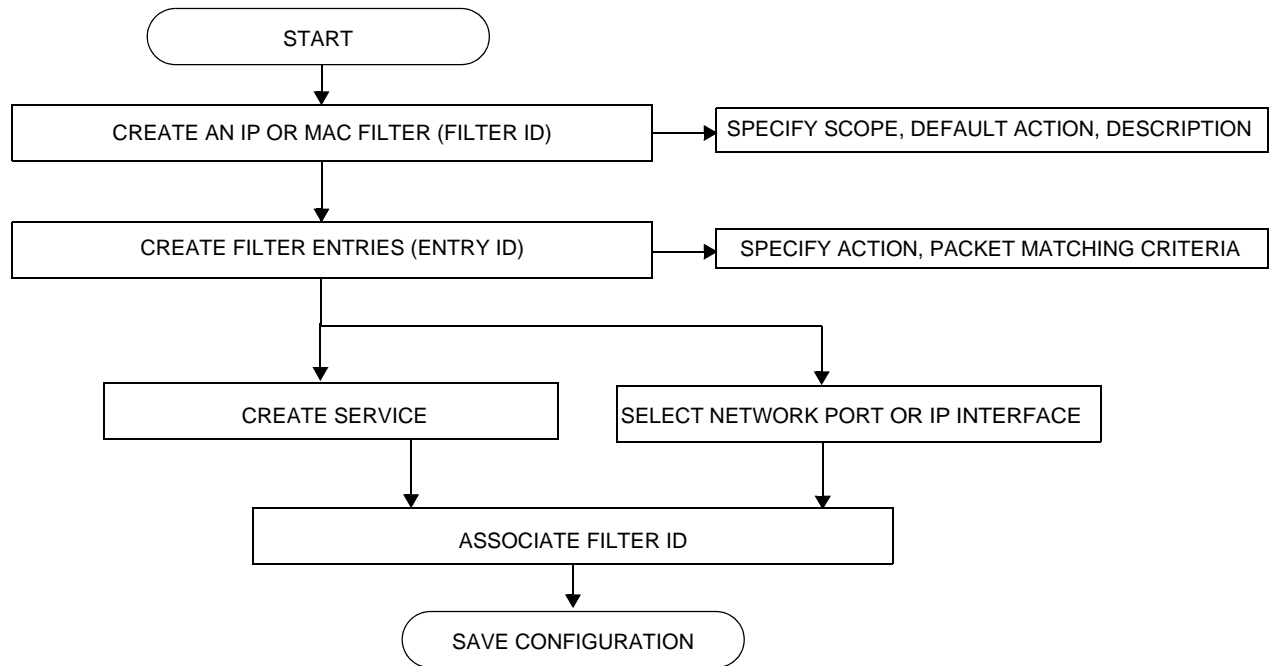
START

CREATE AN IP OR MAC FILTER (FILTER ID)

SPECIFY SCOPE, DEFAULT ACTION, DESCRIPTION

CREATE FILTER ENTRIES (ENTRY ID)

SPECIFY ACTION, PACKET MATCHING CRITERIA

CREATE SERVICE

SELECT NETWORK PORT OR IP INTERFACE

ASSOCIATE FILTER ID

SAVE CONFIGURATION